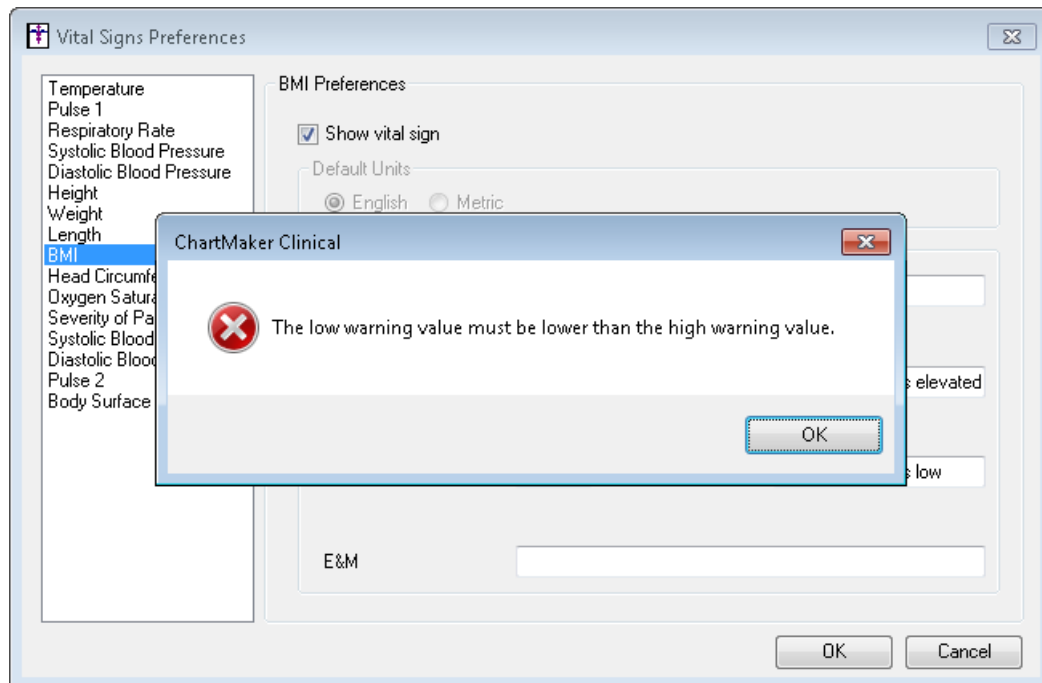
Vital Signs Preferences

Temperature
Pulse 1
Respiratory Rate
Systolic Blood Pressure
Diastolic Blood Pressure
Height
Weight
Length
BMI
Head Circumfe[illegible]
Oxygen Satura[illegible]
Severity of Pa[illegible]
Systolic Blood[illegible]
Diastolic Blood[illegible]
Pulse 2
Body Surface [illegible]

BMI Preferences

Show vital sign

Default Units

English Metric

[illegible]s elevated

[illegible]s low

E&M

OK Cancel

ChartMaker Clinical

The low warning value must be lower than the high warning value.

OK